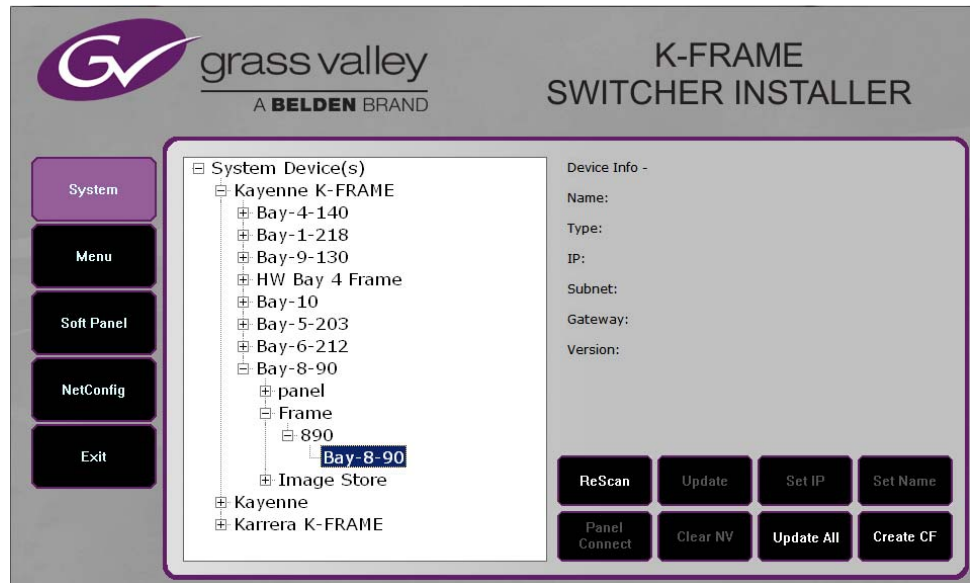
grass valley
A BELDEN BRAND

K-FRAME
SWITCHER INSTALLER

System
Menu
Soft Panel
NetConfig
Exit

⊟ System Device(s)
⊟ Kayenne K-FRAME
⊞ Bay-4-140
⊞ Bay-1-218
⊞ Bay-9-130
⊞ HW Bay 4 Frame
⊞ Bay-10
⊞ Bay-5-203
⊞ Bay-6-212
⊟ Bay-8-90
⊞ panel
⊟ Frame
⊟ 890
Bay-8-90
⊞ Image Store
⊞ Kayenne
⊞ Karrera K-FRAME

Device Info -
Name:
Type:
IP:
Subnet:
Gateway:
Version:

ReScan
Update
Set IP
Set Name
Panel Connect
Clear NV
Update All
Create CF